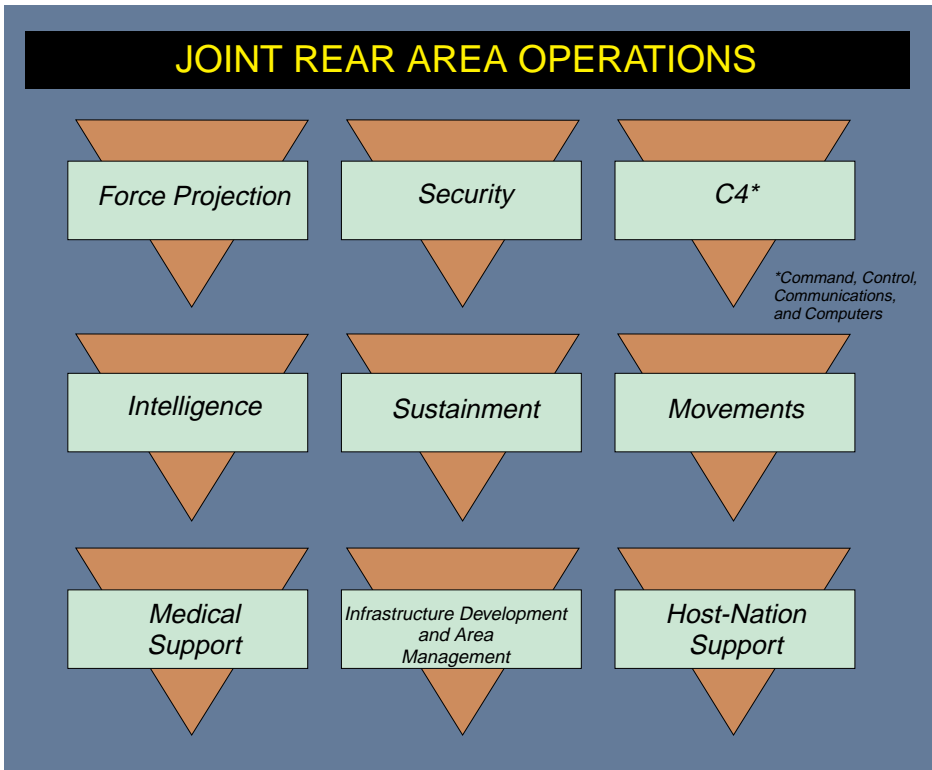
JOINT REAR AREA OPERATIONS

Force Projection

Security

C4*

*Command, Control, Communications, and Computers

Intelligence

Sustainment

Movements

Medical Support

Infrastructure Development and Area Management

Host-Nation Support